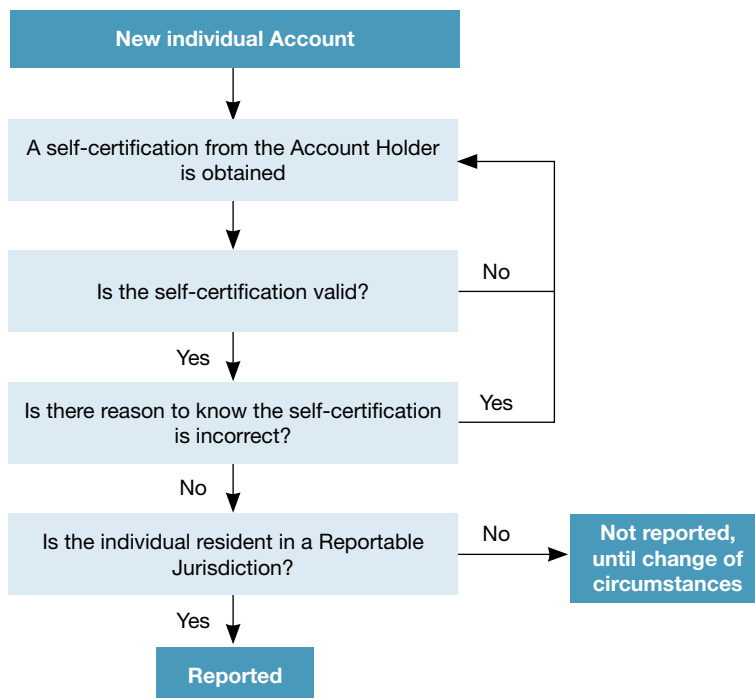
New individual Account

A self-certification from the Account Holder is obtained

Is the self-certification valid?

No

Yes

Is there reason to know the self-certification is incorrect?

Yes

No

Is the individual resident in a Reportable Jurisdiction?

No

Not reported, until change of circumstances

Yes

Reported